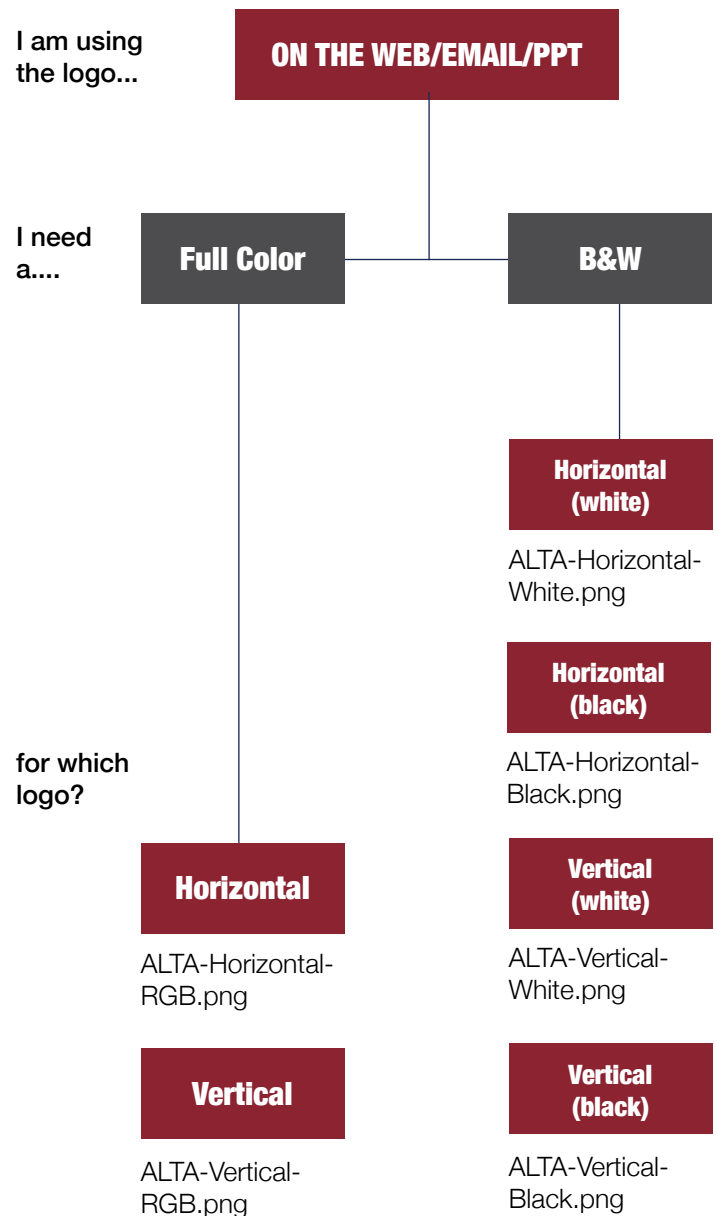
I am using the logo...

ON THE WEB/EMAIL/PPT

I need a....

Full Color

B&W

Horizontal (white)

ALTA-Horizontal-White.png

Horizontal (black)

ALTA-Horizontal-Black.png

for which logo?

Horizontal

ALTA-Horizontal-RGB.png

Vertical (white)

ALTA-Vertical-White.png

Vertical

ALTA-Vertical-RGB.png

Vertical (black)

ALTA-Vertical-Black.png